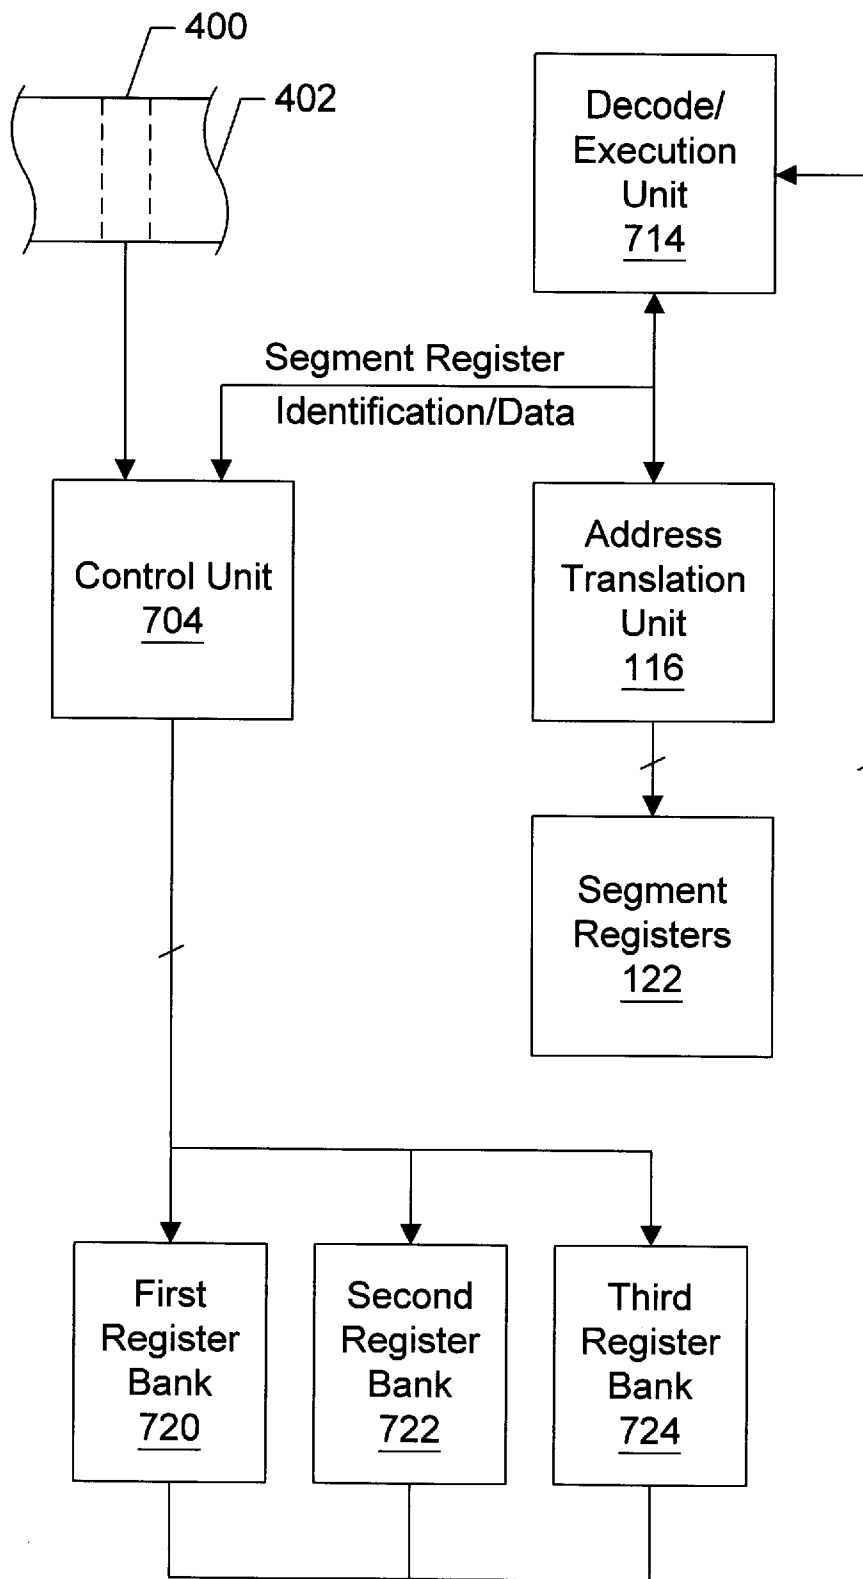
400

402

Decode/ Execution Unit 714

Segment Register Identification/Data

Control Unit 704

Address Translation Unit 116

Segment Registers 122

First Register Bank 720

Second Register Bank 722

Third Register Bank 724